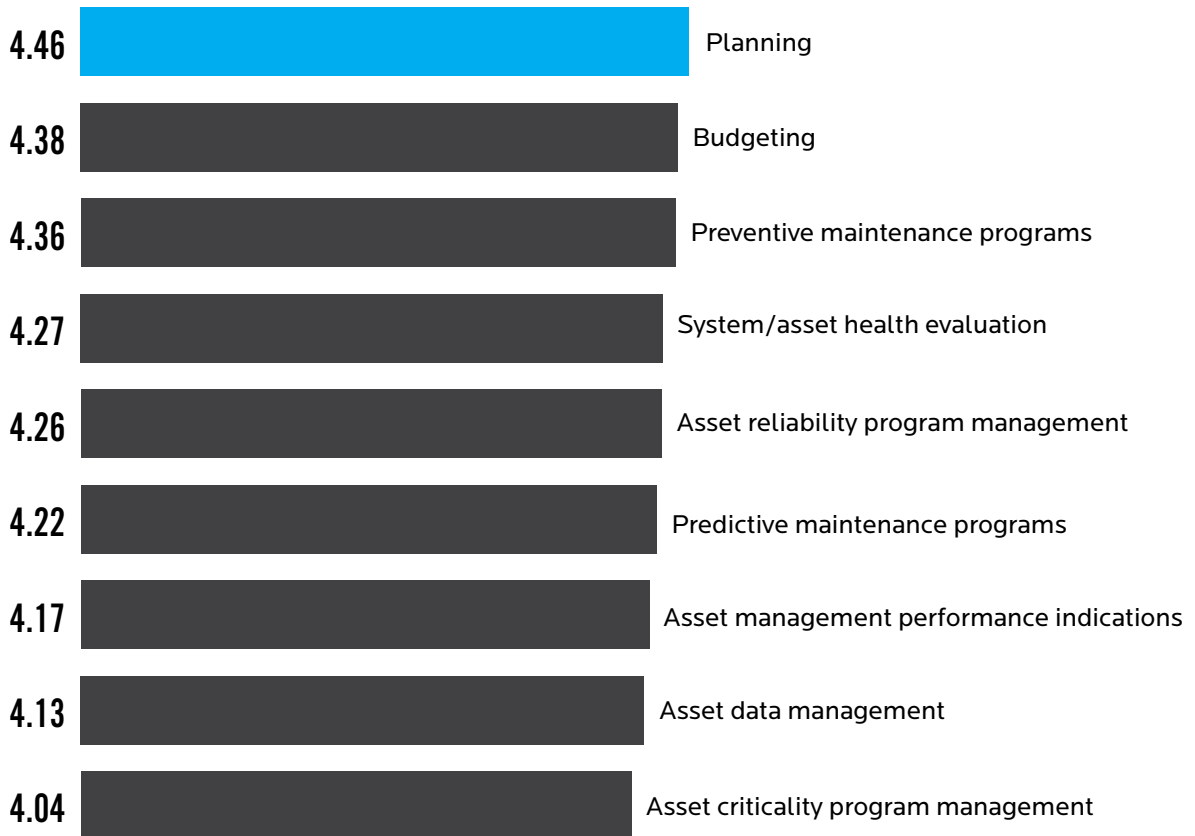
4.46 Planning

4.38 Budgeting

4.36 Preventive maintenance programs

4.27 System/asset health evaluation

4.26 Asset reliability program management

4.22 Predictive maintenance programs

4.17 Asset management performance indications

4.13 Asset data management

4.04 Asset criticality program management